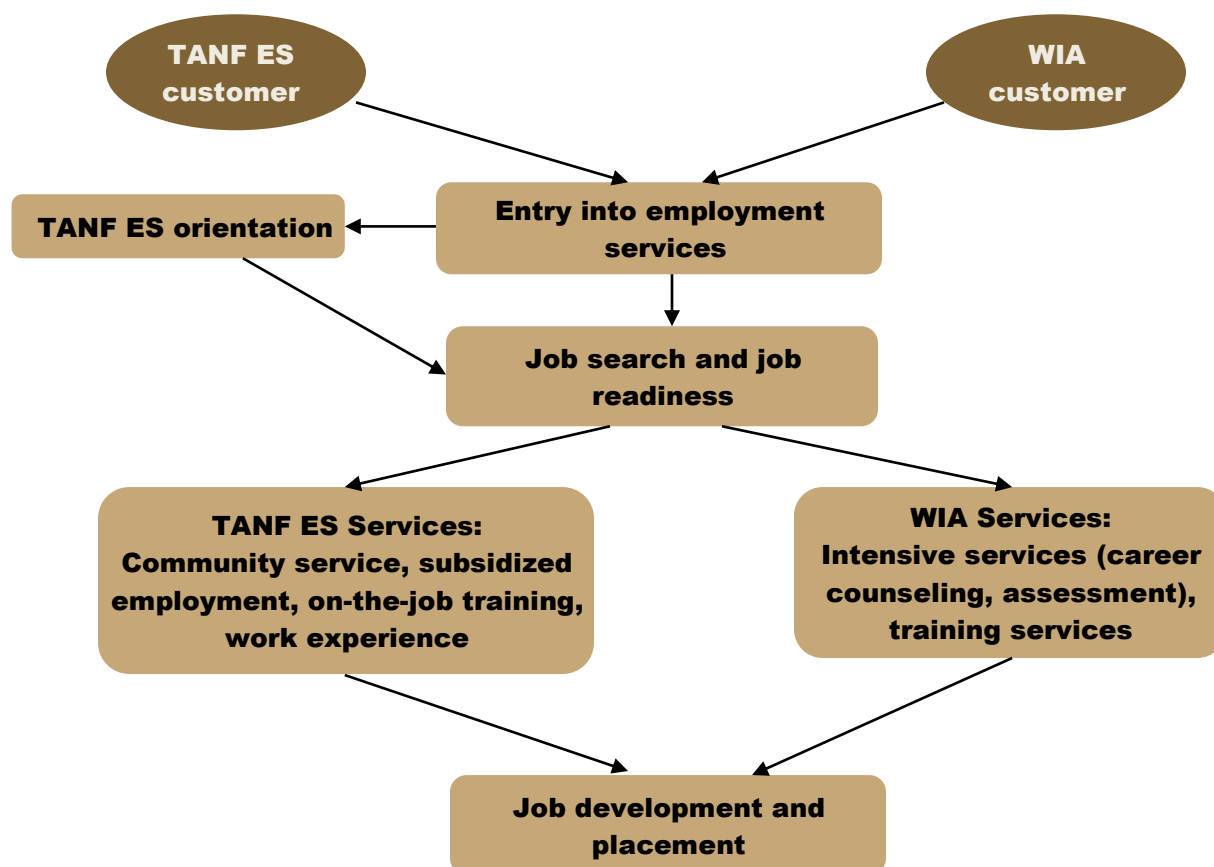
TANF ES customer

WIA customer

TANF ES orientation

Entry into employment services

Job search and job readiness

TANF ES Services:
Community service, subsidized employment, on-the-job training, work experience

WIA Services:
Intensive services (career counseling, assessment), training services

Job development and placement